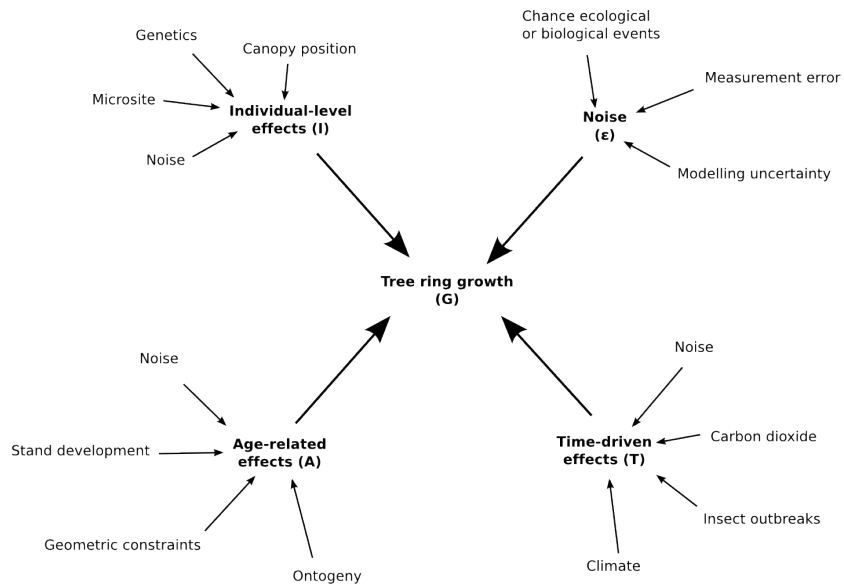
Genetics

Canopy position

Microsite

Individual-level effects (I)

Noise

Chance ecological or biological events

Measurement error

Noise ($\varepsilon$)

Modelling uncertainty

Tree ring growth (G)

Noise

Stand development

Age-related effects (A)

Geometric constraints

Ontogeny

Noise

Time-driven effects (T)

Carbon dioxide

Insect outbreaks

Climate